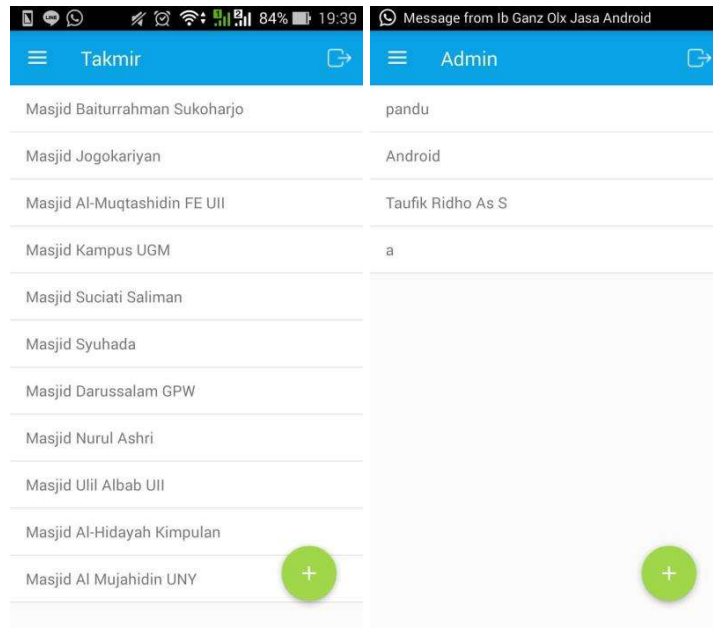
84% 19:39

Takmir

Masjid Baiturrahman Sukoharjo

Masjid Jogokariyan

Masjid Al-Muqtashidin FE UII

Masjid Kampus UGM

Masjid Suciati Saliman

Masjid Syuhada

Masjid Darussalam GPW

Masjid Nurul Ashri

Masjid Ulil Albab UII

Masjid Al-Hidayah Kimpulan

Masjid Al Mujahidin UNY

+

Message from Ib Ganz Olx Jasa Android

Admin

pandu

Android

Taufik Ridho As S

a

+